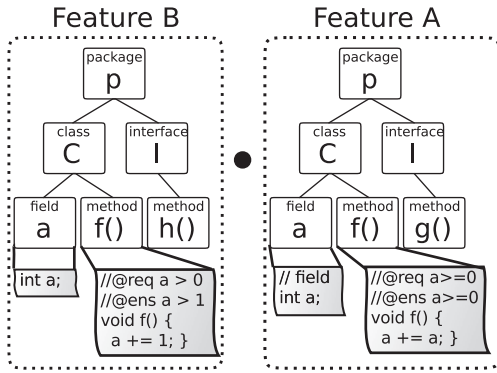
Feature B

package
p

class
C

interface
I

field
a

method
f()

method
h()

int a;

//@req a > 0
//@ens a > 1
void f() {
 a += 1; }

Feature A

package
p

class
C

interface
I

field
a

method
f()

method
g()

// field
int a;

//@req a>=0
//@ens a>=0
void f() {
 a += a; }